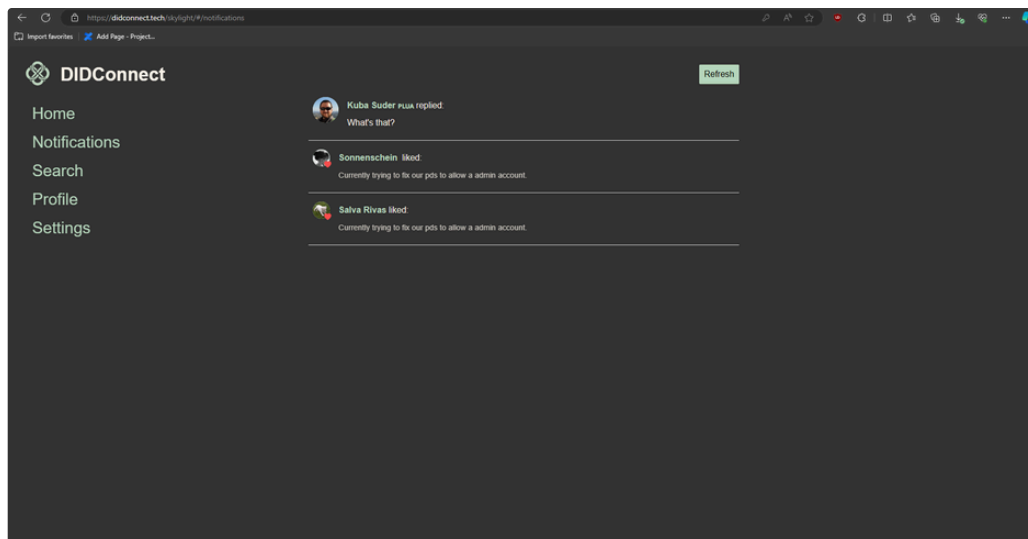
https://didconnect.tech/skylight/#/notifications

Import favorites | Add Page - Project...

DIDConnect

Refresh

Home
Notifications
Search
Profile
Settings

Kuba Suder PLUJA replied:
What's that?

Sonnenschein liked:
Currently trying to fix our pds to allow a admin account.

Salva Rivas liked:
Currently trying to fix our pds to allow a admin account.